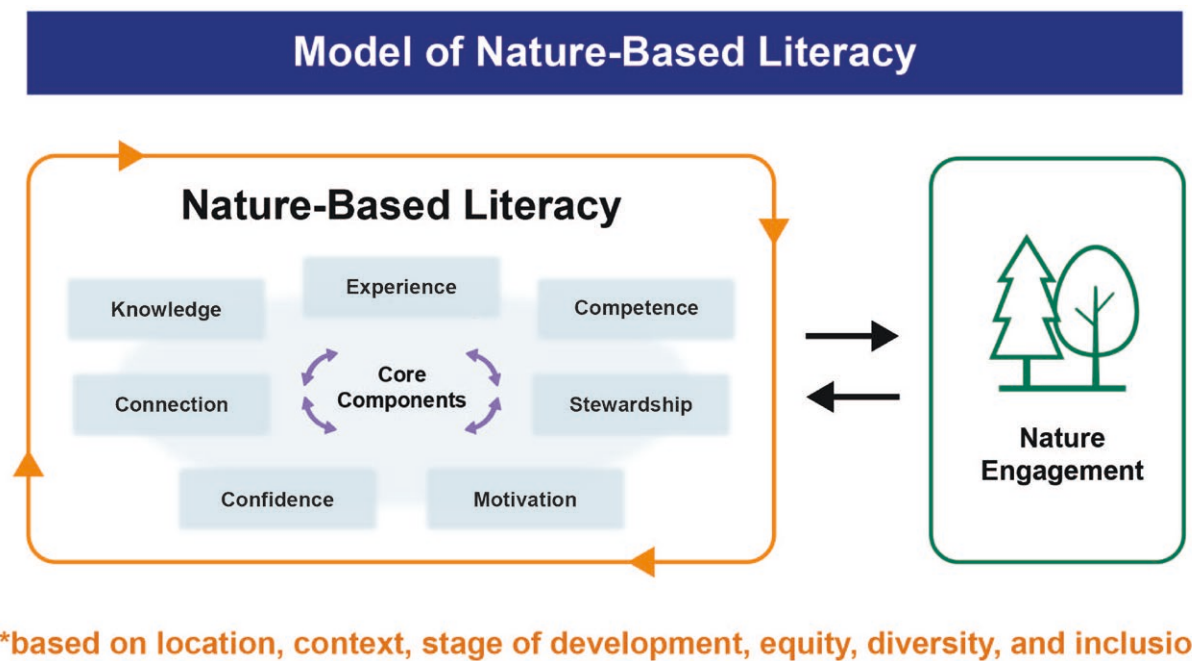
Model of Nature-Based Literacy

Nature-Based Literacy

Knowledge

Experience

Competence

Connection

Core Components

Stewardship

Confidence

Motivation

Nature Engagement

*based on location, context, stage of development, equity, diversity, and inclusio